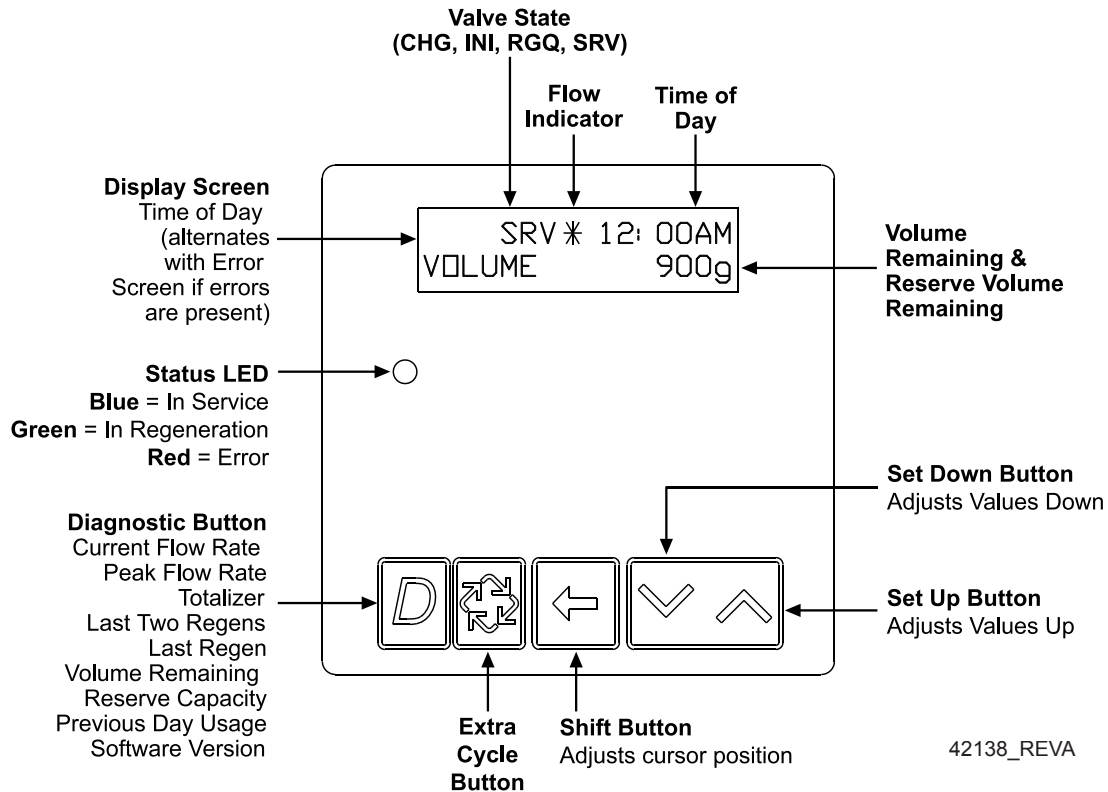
Valve State
(CHG, INI, RGQ, SRV)

Flow Indicator

Time of Day

Display Screen
Time of Day (alternates with Error Screen if errors are present)

SRV ✱ 12:00AM
VOLUME 900g

Volume Remaining & Reserve Volume Remaining

Status LED
Blue = In Service
Green = In Regeneration
Red = Error

Set Down Button
Adjusts Values Down

Diagnostic Button
Current Flow Rate
Peak Flow Rate
Totalizer
Last Two Regens
Last Regen
Volume Remaining
Reserve Capacity
Previous Day Usage
Software Version

D

Set Up Button
Adjusts Values Up

Extra Cycle Button

Shift Button
Adjusts cursor position

42138_REVA